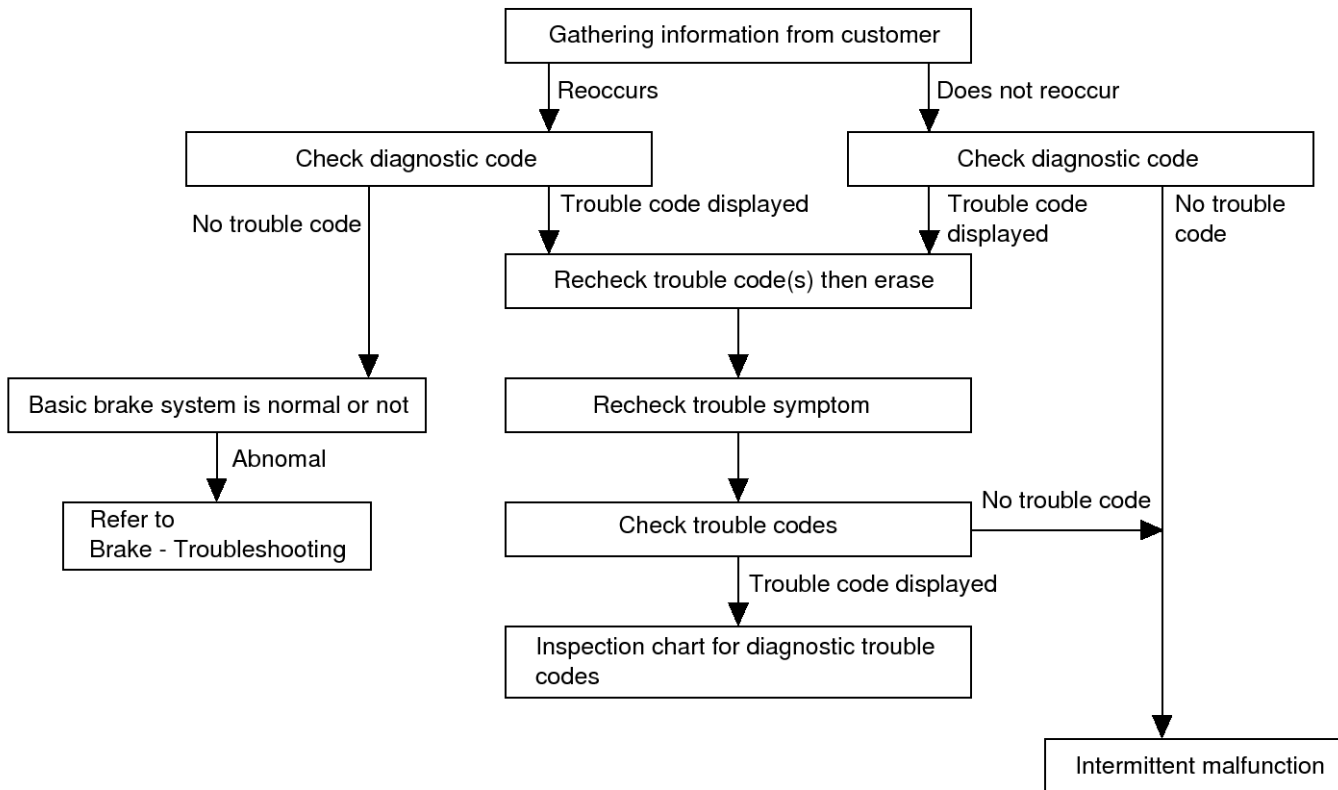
Gathering information from customer

Reoccurs

Does not reoccur

Check diagnostic code

Check diagnostic code

No trouble code

Trouble code displayed

Trouble code displayed

No trouble code

Recheck trouble code(s) then erase

Basic brake system is normal or not

Recheck trouble symptom

Abnomal

Refer to Brake - Troubleshooting

Check trouble codes

No trouble code

Trouble code displayed

Inspection chart for diagnostic trouble codes

Intermittent malfunction